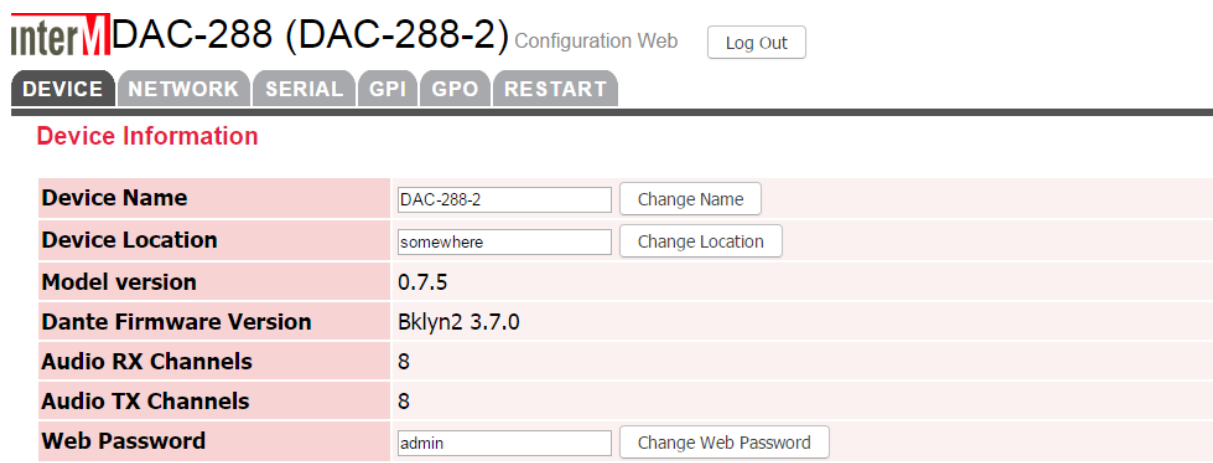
InterM DAC-288 (DAC-288-2) Configuration Web Log Out

DEVICE NETWORK SERIAL GPI GPO RESTART

Device Information

| | |
|---|---|
| Device Name | DAC-288-2 Change Name |
| Device Location | somewhere Change Location |
| Model version | 0.7.5 |
| Dante Firmware Version | Bklyn2 3.7.0 |
| Audio RX Channels | 8 |
| Audio TX Channels | 8 |
| Web Password | admin Change Web Password |